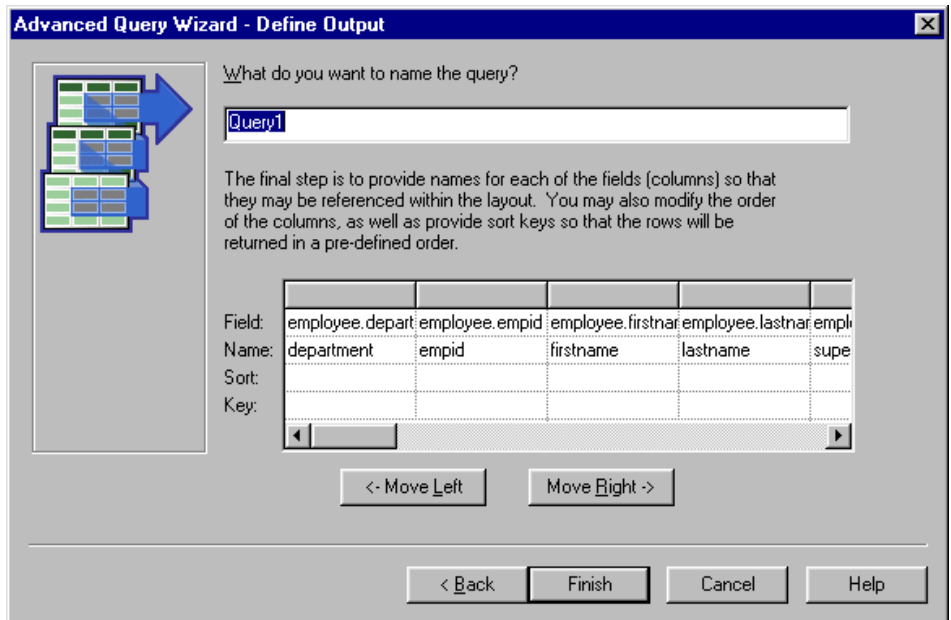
Advanced Query Wizard - Define Output

What do you want to name the query?

Query1

The final step is to provide names for each of the fields (columns) so that they may be referenced within the layout. You may also modify the order of the columns, as well as provide sort keys so that the rows will be returned in a pre-defined order.

| | | | | | |
|---|---|---|---|---|---|
| Field: | employee.depart | employee.empid | employee.firstnar | employee.lastnar | empl |
| Name: | department | empid | firstname | lastname | supe |
| Sort: | | | | | |
| Key: | | | | | |

<- Move Left

Move Right ->

< Back

Finish

Cancel

Help